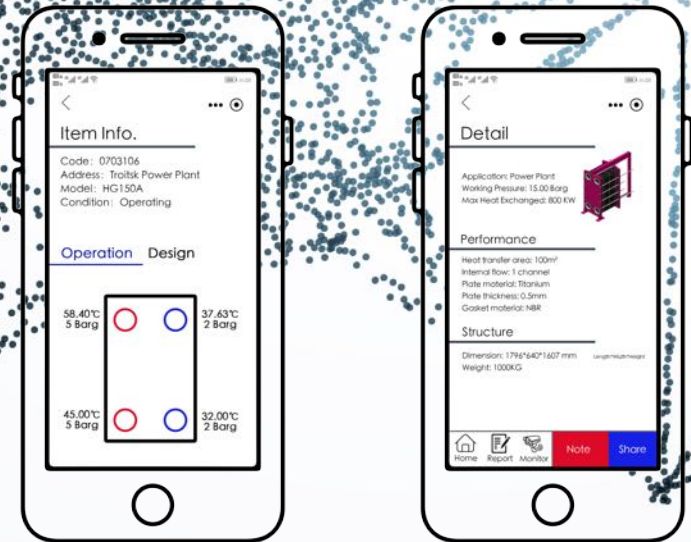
Item Info.

Code: 0703106
Address: Troitsk Power Plant
Model: HG150A
Condition: Operating

Operation Design

58.40℃
5 Barg

37.63℃
2 Barg

45.00℃
5 Barg

32.00℃
2 Barg

Detail

Application: Power Plant
Working Pressure: 15.00 Barg
Max Heat Exchanged: 800 KW

Performance

Heat transfer area: 100m²
Internal flow: 1 channel
Plate material: Titanium
Plate thickness: 0.5mm
Gasket material: NBR

Structure

Dimension: 1796*640*1607 mm Length*Width*Height
Weight: 1000KG

Home Report Monitor Note Share